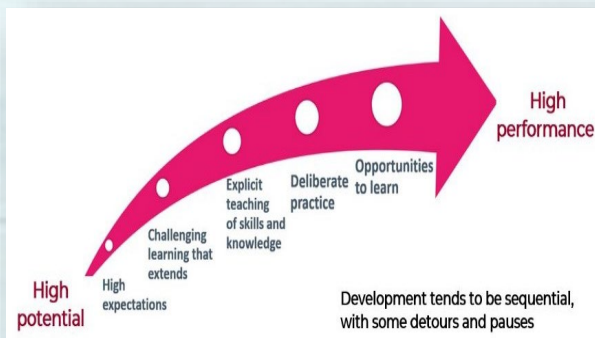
High potential

High expectations

Challenging learning that extends

Explicit teaching of skills and knowledge

Deliberate practice

Opportunities to learn

High performance

Development tends to be sequential, with some detours and pauses